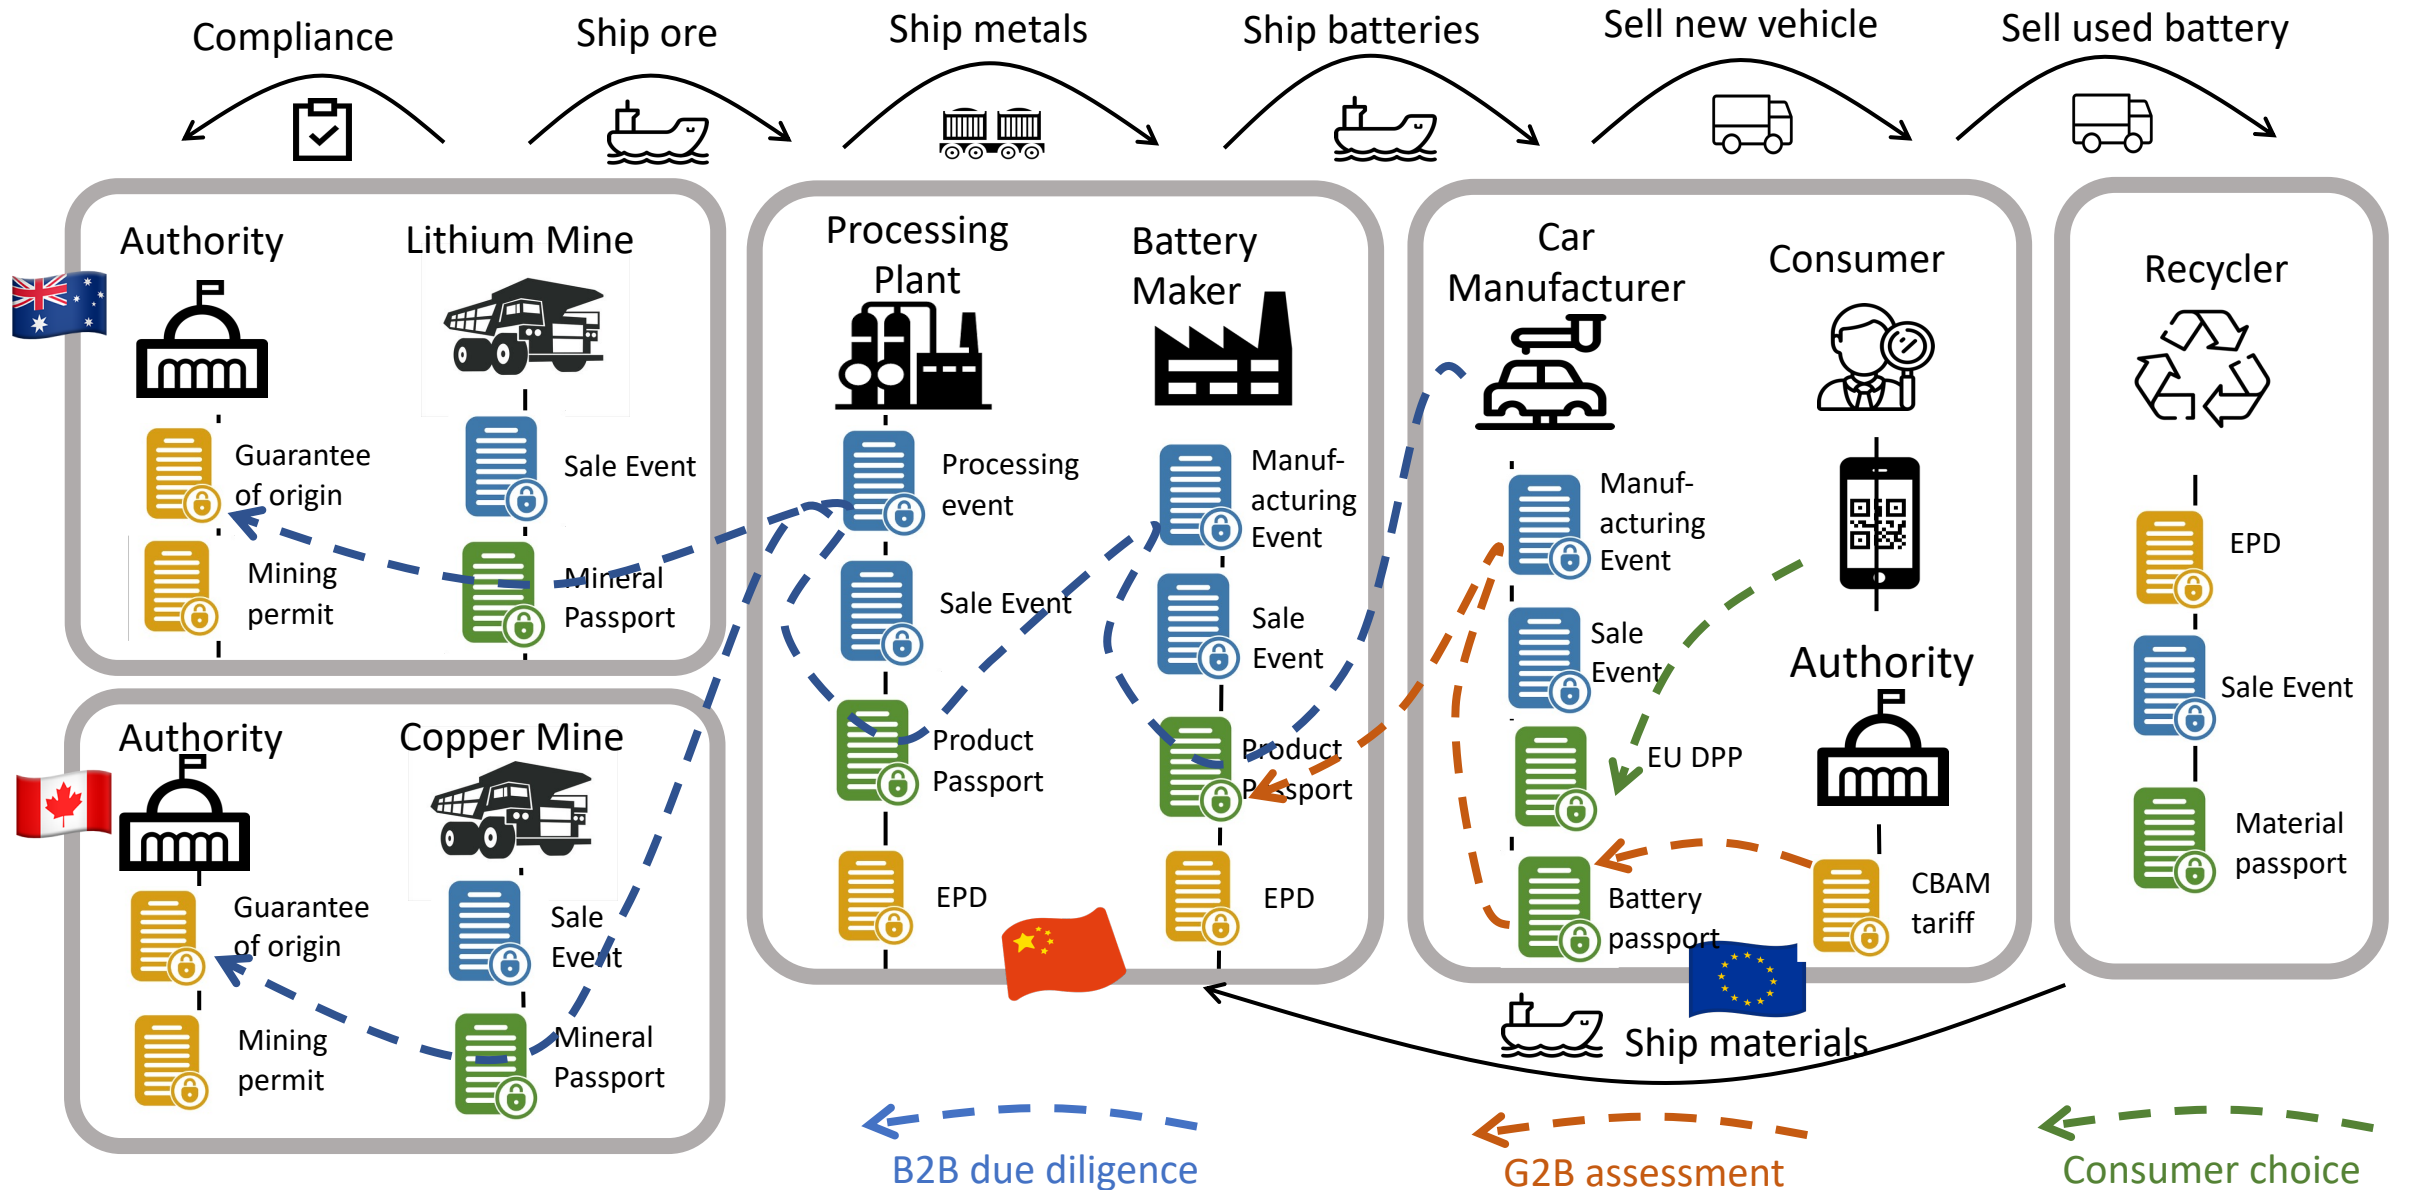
Compliance
Ship ore
Ship metals
Ship batteries
Sell new vehicle
Sell used battery

Authority
Lithium Mine
Guarantee of origin
Sale Event
Mining permit
Mineral Passport

Authority
Copper Mine
Guarantee of origin
Sale Event
Mining permit
Mineral Passport

Processing Plant
Processing event
Sale Event
Product Passport
EPD

Battery Maker
Manuf-acturing Event
Sale Event
Product Passport
EPD

Car Manufacturer
Manuf-acturing Event
Sale Event
EU DPP
Battery passport

Consumer
Authority
CBAM tariff

Recycler
EPD
Sale Event
Material passport

Ship materials

B2B due diligence
G2B assessment
Consumer choice